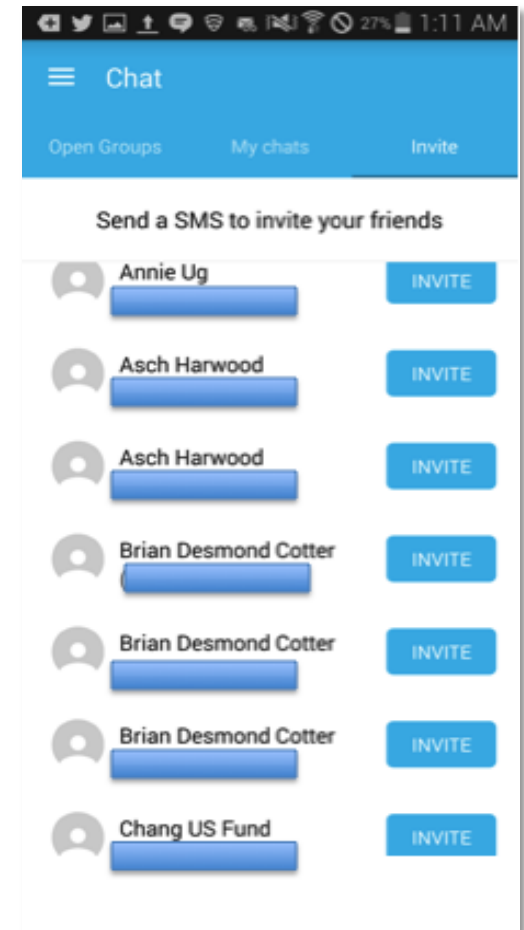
27% 1:11 AM

Chat

Open Groups

My chats

Invite

Send a SMS to invite your friends

Annie Ug

INVITE

Asch Harwood

INVITE

Asch Harwood

INVITE

Brian Desmond Cotter

INVITE

Brian Desmond Cotter

INVITE

Brian Desmond Cotter

INVITE

Chang US Fund

INVITE